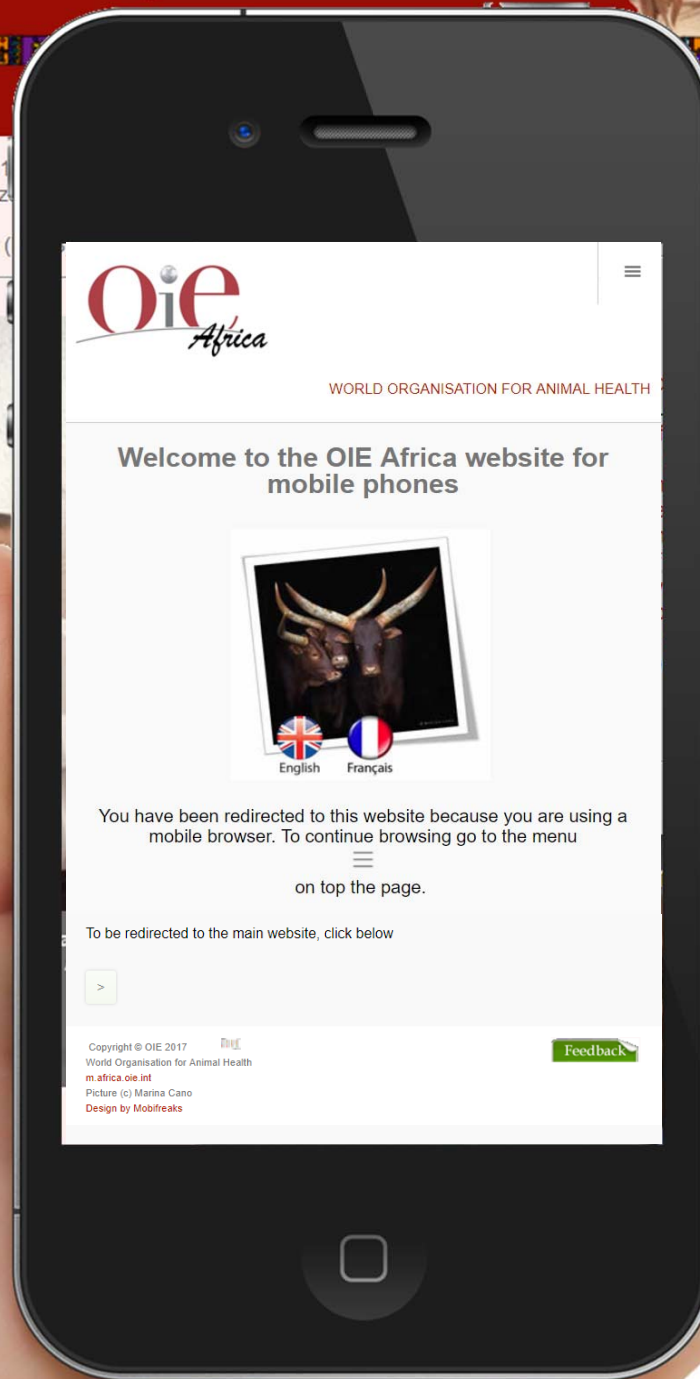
OIE Africa

WORLD ORGANISATION FOR ANIMAL HEALTH

Welcome to the OIE Africa website for mobile phones

English Français

You have been redirected to this website because you are using a mobile browser. To continue browsing go to the menu

on top the page.

To be redirected to the main website, click below

>

Copyright © OIE 2017
World Organisation for Animal Health
m.africa.oie.int
Picture (c) Marina Cano
Design by Mobifreaks

Feedback